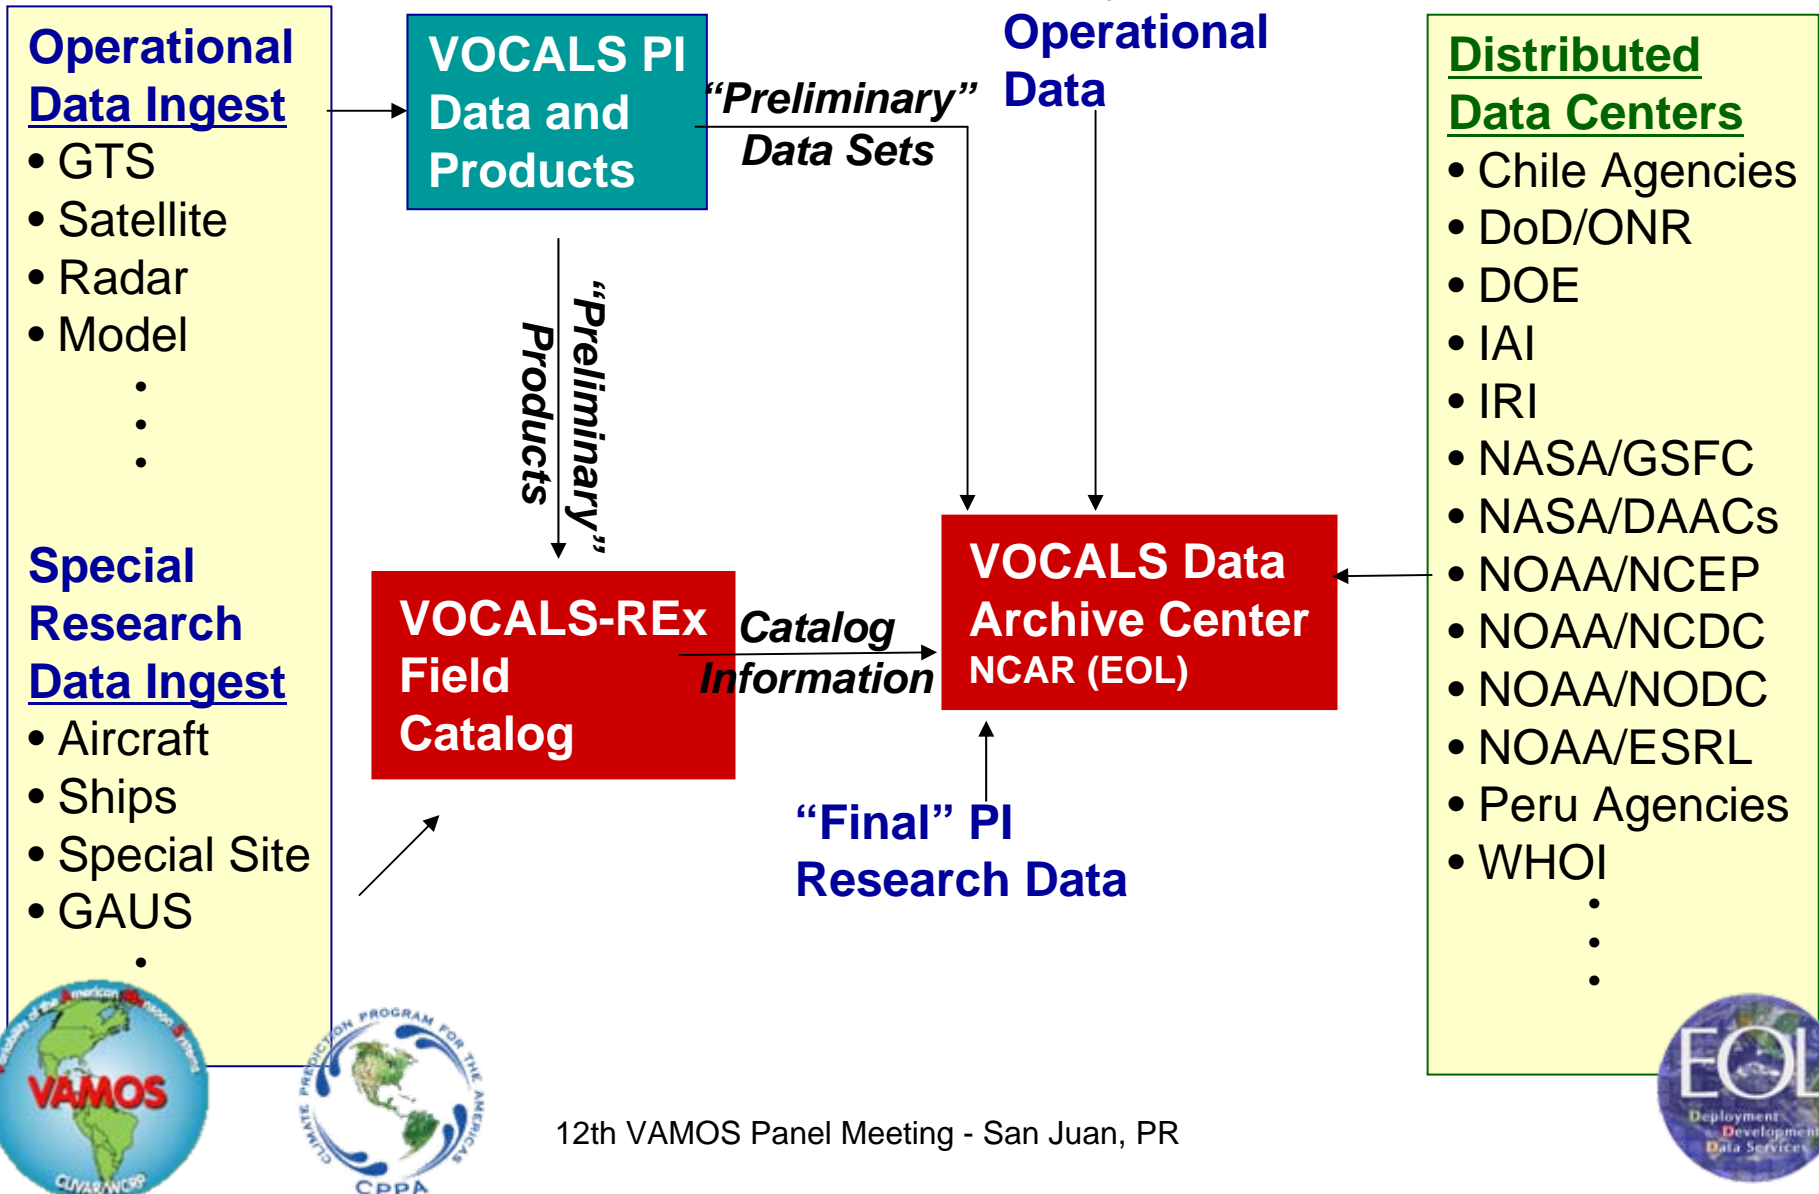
Operational Data Ingest
• GTS
• Satellite
• Radar
• Model
•
•
•

Special Research Data Ingest
• Aircraft
• Ships
• Special Site
• GAUS
•

VOCALS PI Data and Products

"Preliminary" Data Sets

Operational Data

Distributed Data Centers
• Chile Agencies
• DoD/ONR
• DOE
• IAI
• IRI
• NASA/GSFC
• NASA/DAACs
• NOAA/NCEP
• NOAA/NCDC
• NOAA/NODC
• NOAA/ESRL
• Peru Agencies
• WHOI
•
•
•

"Preliminary" Products

VOCALS-REx Field Catalog

Catalog Information

VOCALS Data Archive Center
NCAR (EOL)

"Final" PI Research Data

VAMOS

CPPA

12th VAMOS Panel Meeting - San Juan, PR

EOL